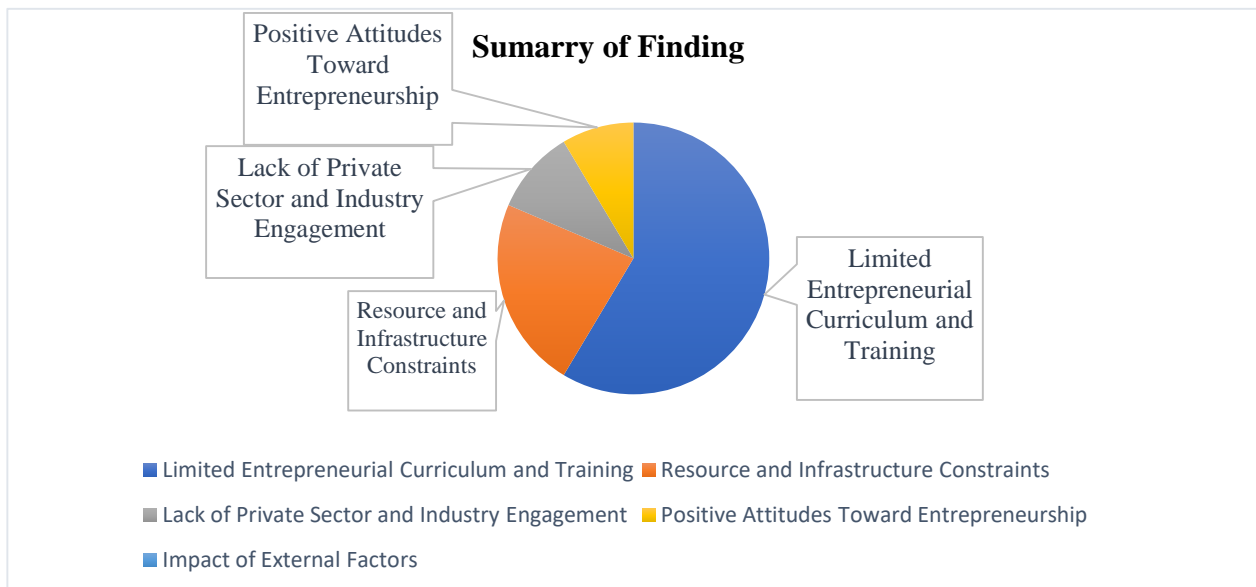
Sumarry of Finding

Positive Attitudes Toward Entrepreneurship

Lack of Private Sector and Industry Engagement

Resource and Infrastructure Constraints

Limited Entrepreneurial Curriculum and Training

Limited Entrepreneurial Curriculum and Training
Resource and Infrastructure Constraints
Lack of Private Sector and Industry Engagement
Positive Attitudes Toward Entrepreneurship
Impact of External Factors